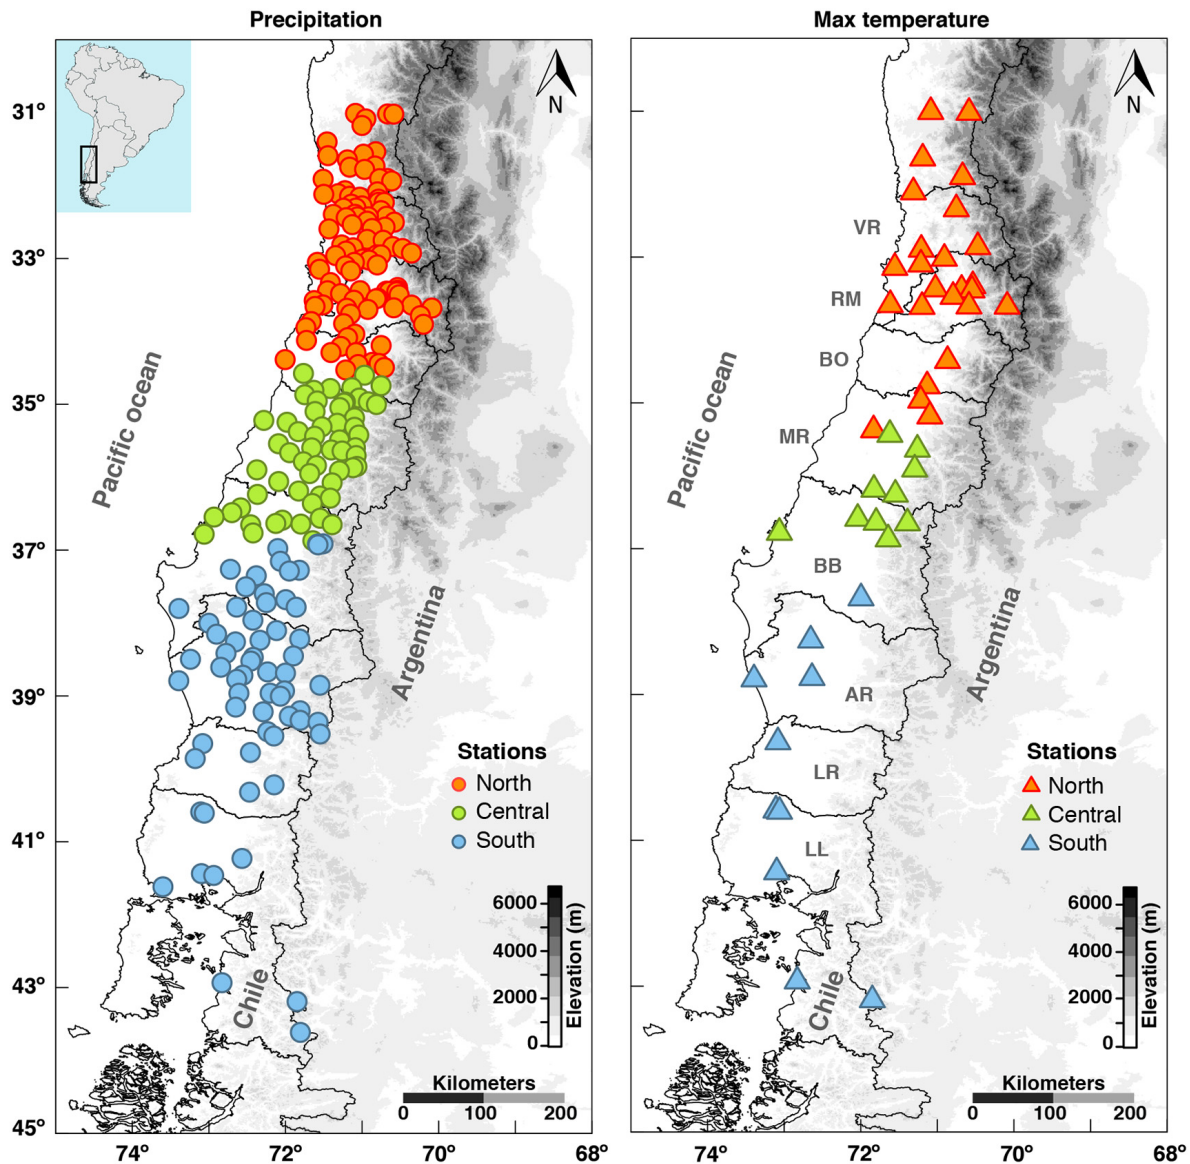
Precipitation

31°

33°

35°

37°

39°

41°

43°

45°

N

Pacific ocean

Argentina

Chile

Stations
North
Central
South

6000
4000
2000
0
Elevation (m)

Kilometers
0 100 200

74° 72° 70° 68°

Max temperature

N

VR
RM
BO
MR
BB
AR
LR
LL

Pacific ocean

Argentina

Chile

Stations
North
Central
South

6000
4000
2000
0
Elevation (m)

Kilometers
0 100 200

74° 72° 70° 68°